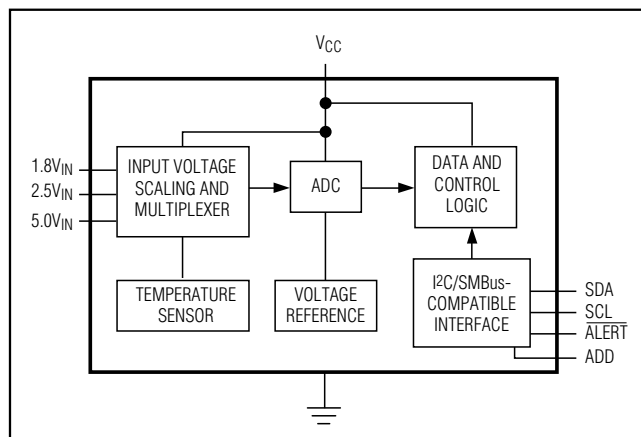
$V_{CC}$

$1.8V_{IN}$

$2.5V_{IN}$

$5.0V_{IN}$

INPUT VOLTAGE SCALING AND MULTIPLEXER

ADC

DATA AND CONTROL LOGIC

TEMPERATURE SENSOR

VOLTAGE REFERENCE

I2C/SMBus-COMPATIBLE INTERFACE

SDA

SCL

$\overline{ALERT}$

ADD